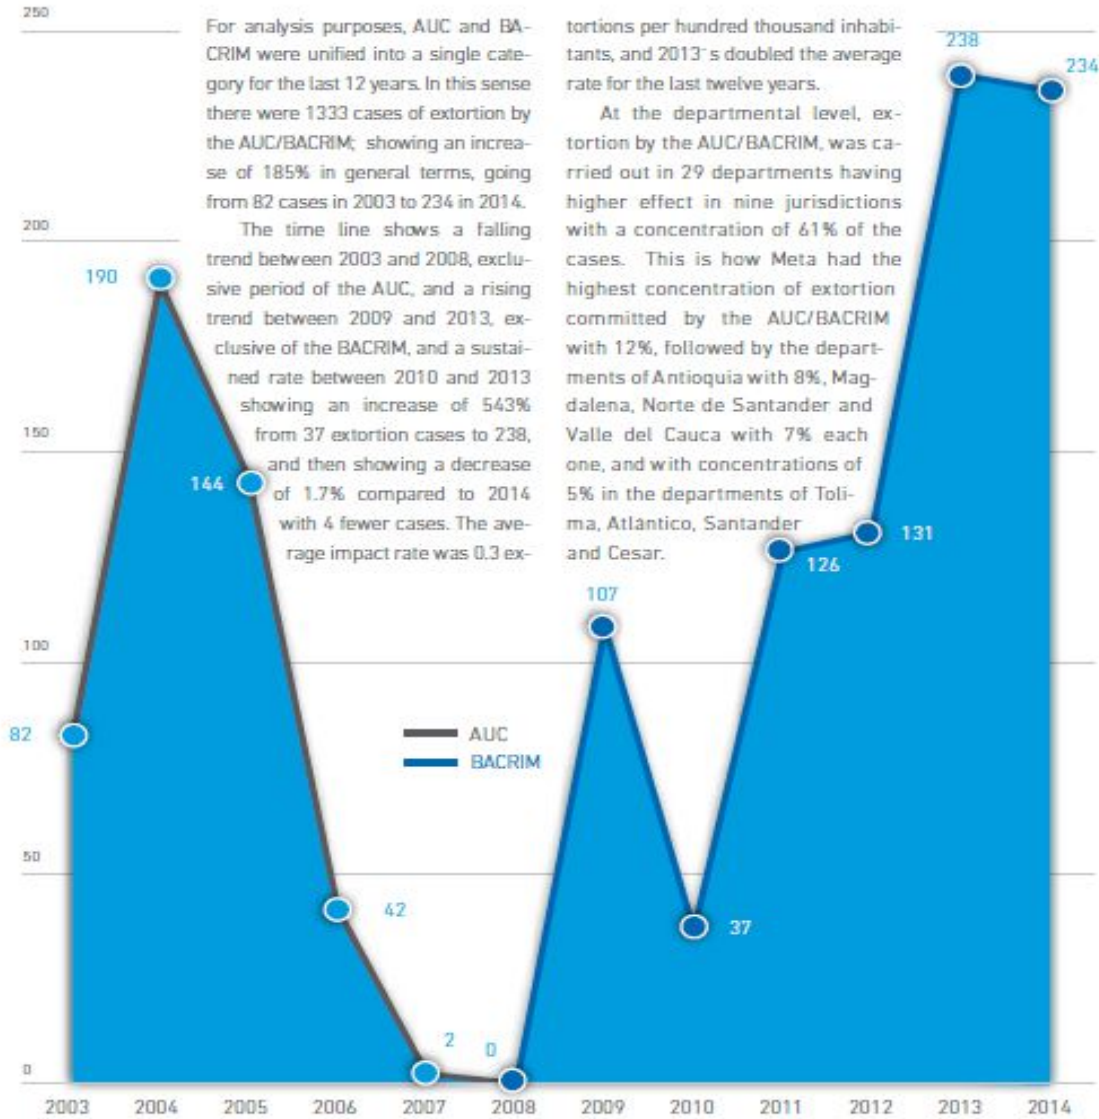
250

200

150

100

50

0

For analysis purposes, AUC and BACRIM were unified into a single category for the last 12 years. In this sense there were 1333 cases of extortion by the AUC/BACRIM; showing an increase of 185% in general terms, going from 82 cases in 2003 to 234 in 2014.

The time line shows a falling trend between 2003 and 2008, exclusive period of the AUC, and a rising trend between 2009 and 2013, exclusive of the BACRIM, and a sustained rate between 2010 and 2013 showing an increase of 543% from 37 extortion cases to 238, and then showing a decrease of 1.7% compared to 2014 with 4 fewer cases. The average impact rate was 0.3 extortions per hundred thousand inhabitants, and 2013's doubled the average rate for the last twelve years.

At the departmental level, extortion by the AUC/BACRIM, was carried out in 29 departments having higher effect in nine jurisdictions with a concentration of 61% of the cases. This is how Meta had the highest concentration of extortion committed by the AUC/BACRIM with 12%, followed by the departments of Antioquia with 8%, Magdalena, Norte de Santander and Valle del Cauca with 7% each one, and with concentrations of 5% in the departments of Tolima, Atlántico, Santander and Cesar.

82
190
144
42
2
0
107
37
126
131
238
234

AUC
BACRIM

2003 2004 2005 2006 2007 2008 2009 2010 2011 2012 2013 2014